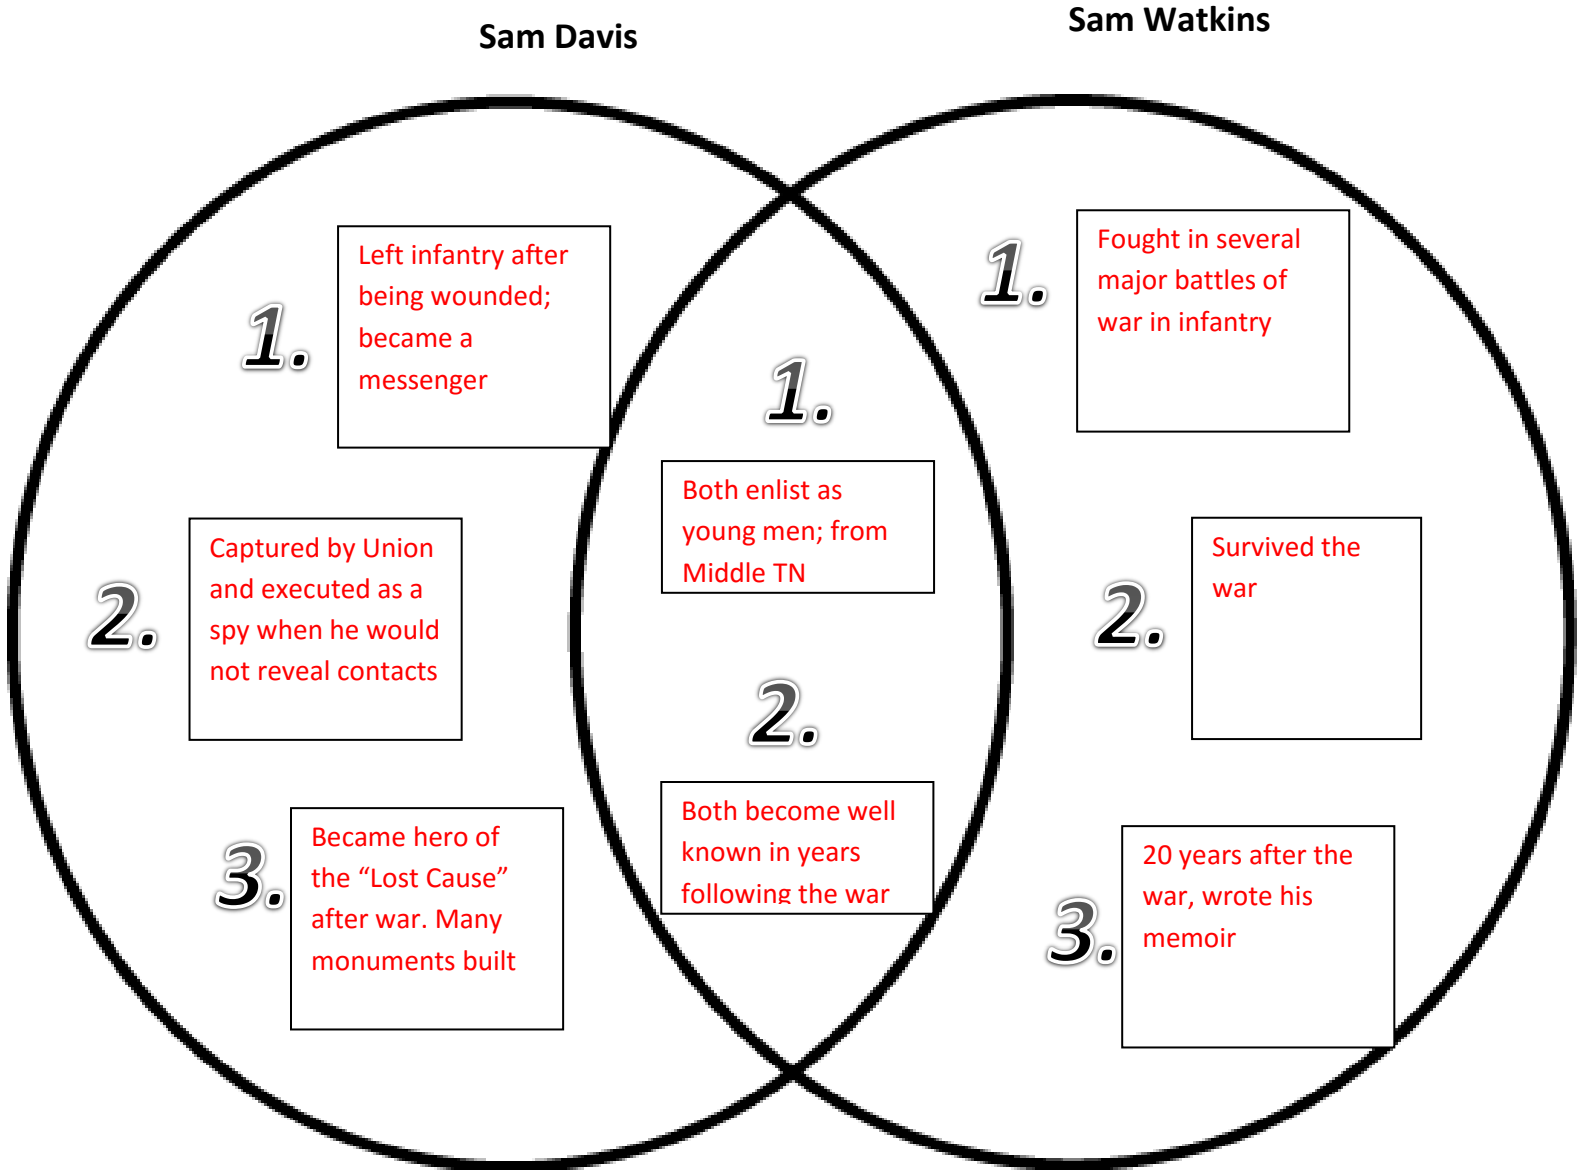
Sam Davis

Sam Watkins

1. Left infantry after being wounded; became a messenger

2. Captured by Union and executed as a spy when he would not reveal contacts

3. Became hero of the “Lost Cause” after war. Many monuments built

1. Both enlist as young men; from Middle TN

2. Both become well known in years following the war

1. Fought in several major battles of war in infantry

2. Survived the war

3. 20 years after the war, wrote his memoir